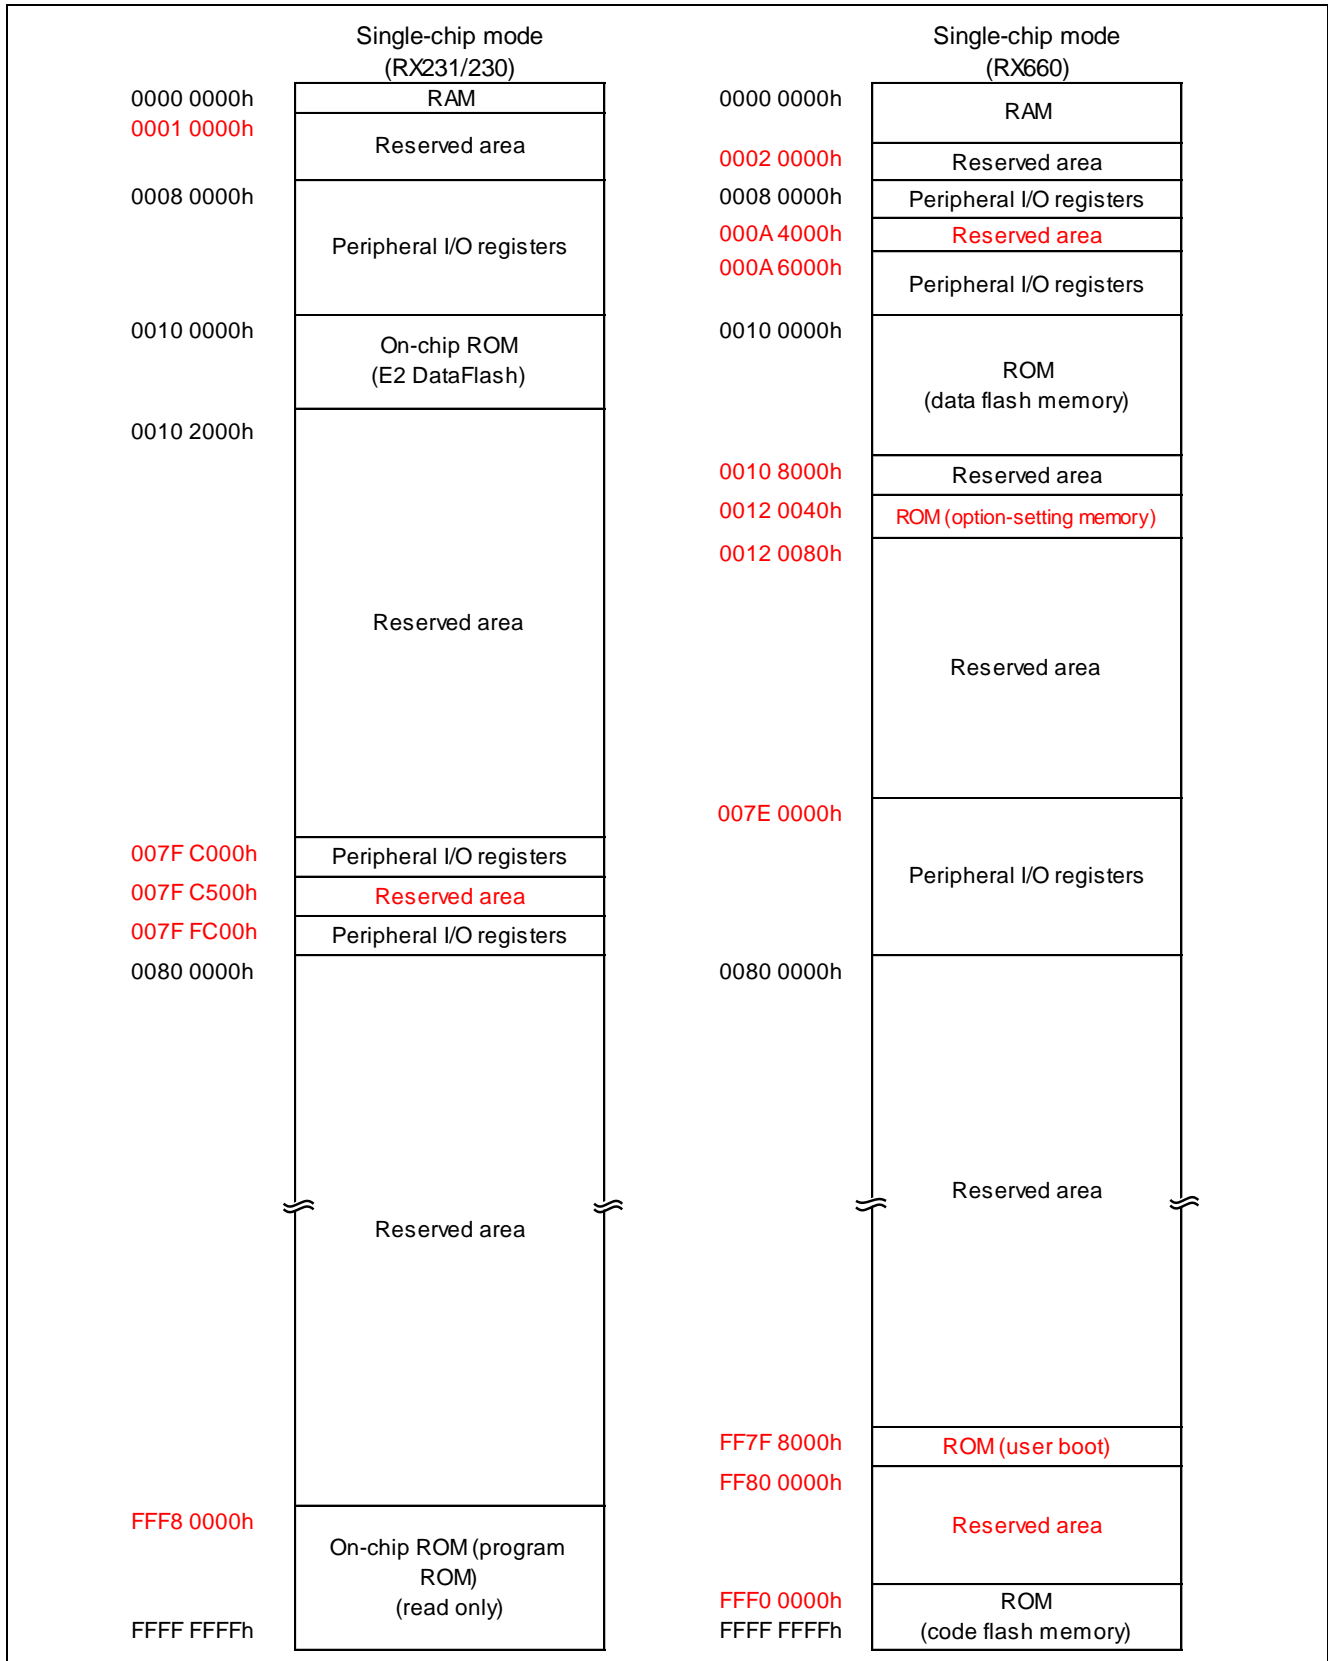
Single-chip mode
(RX231/230)

0000 0000h
0001 0000h
0008 0000h
0010 0000h
0010 2000h
007F C000h
007F C500h
007F FC00h
0080 0000h
FFF8 0000h
FFFF FFFFh

RAM
Reserved area
Peripheral I/O registers
On-chip ROM
(E2 DataFlash)
Reserved area
Peripheral I/O registers
Reserved area
Peripheral I/O registers
Reserved area
On-chip ROM (program ROM)
(read only)

Single-chip mode
(RX660)

0000 0000h
0002 0000h
0008 0000h
000A 4000h
000A 6000h
0010 0000h
0010 8000h
0012 0040h
0012 0080h
007E 0000h
0080 0000h
FF7F 8000h
FF80 0000h
FFF0 0000h
FFFF FFFFh

RAM
Reserved area
Peripheral I/O registers
Reserved area
Peripheral I/O registers
ROM
(data flash memory)
Reserved area
ROM (option-setting memory)
Reserved area
Peripheral I/O registers
Reserved area
ROM (user boot)
Reserved area
ROM
(code flash memory)